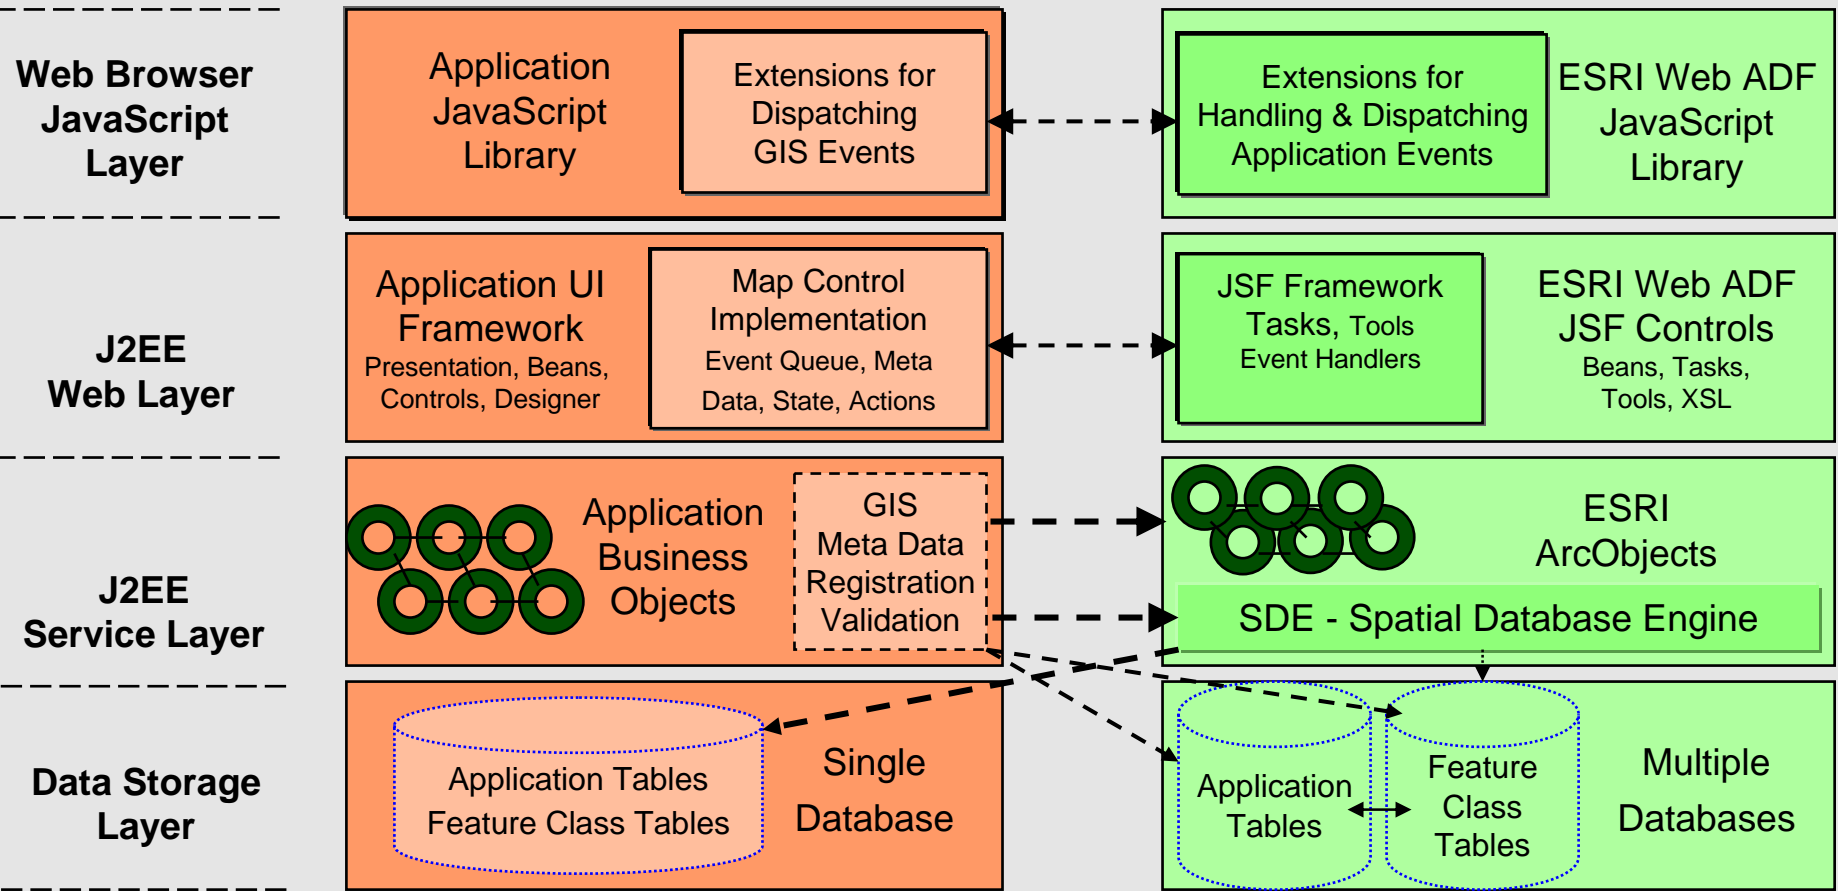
Web Browser JavaScript Layer

Application JavaScript Library

Extensions for Dispatching GIS Events

Extensions for Handling & Dispatching Application Events

ESRI Web ADF JavaScript Library

J2EE Web Layer

Application UI Framework
Presentation, Beans, Controls, Designer

Map Control Implementation
Event Queue, Meta Data, State, Actions

JSF Framework Tasks, Tools
Event Handlers

ESRI Web ADF JSF Controls
Beans, Tasks, Tools, XSL

J2EE Service Layer

Application Business Objects

GIS Meta Data Registration Validation

ESRI ArcObjects

SDE - Spatial Database Engine

Data Storage Layer

Application Tables
Feature Class Tables

Single Database

Application Tables

Feature Class Tables

Multiple Databases